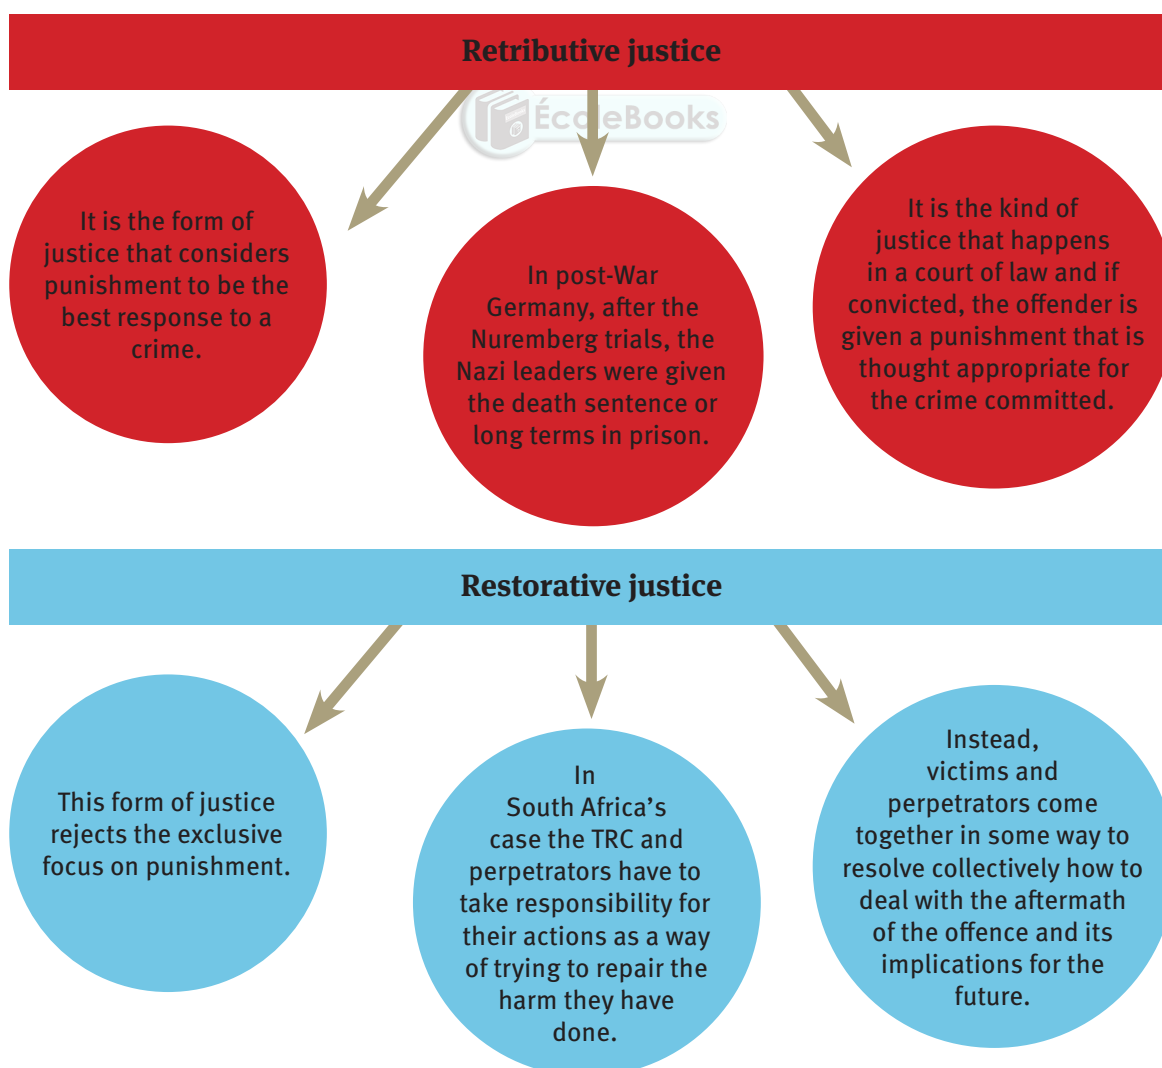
Retributive justice

ÉcoleBooks

It is the form of justice that considers punishment to be the best response to a crime.

In post-War Germany, after the Nuremberg trials, the Nazi leaders were given the death sentence or long terms in prison.

It is the kind of justice that happens in a court of law and if convicted, the offender is given a punishment that is thought appropriate for the crime committed.

Restorative justice

This form of justice rejects the exclusive focus on punishment.

In South Africa's case the TRC and perpetrators have to take responsibility for their actions as a way of trying to repair the harm they have done.

Instead, victims and perpetrators come together in some way to resolve collectively how to deal with the aftermath of the offence and its implications for the future.